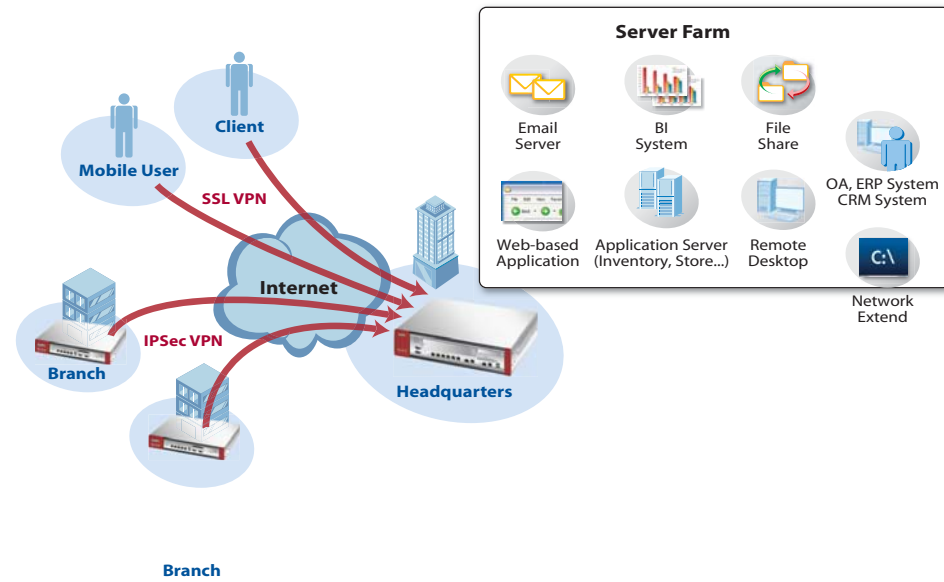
Server Farm

Email Server

BI System

File Share

OA, ERP System CRM System

Web-based Application

Application Server (Inventory, Store...)

Remote Desktop

C:\

Network Extend

Client

Mobile User

SSL VPN

Internet

IPSec VPN

Branch

Headquarters

Branch